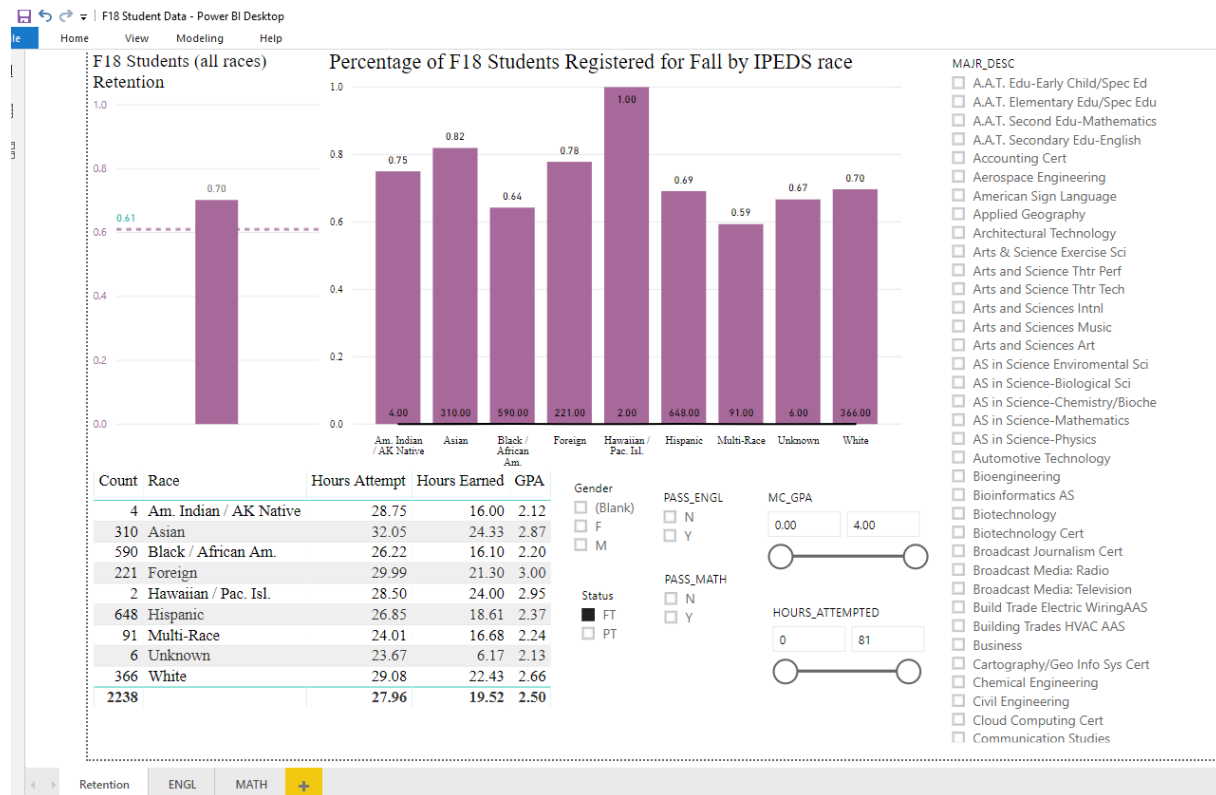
F18 Student Data - Power BI Desktop

le Home View Modeling Help

F18 Students (all races) Retention

1.0
0.8
0.70
0.61
0.6
0.4
0.2
0.0

Percentage of F18 Students Registered for Fall by IPEDS race

1.0
0.8
0.6
0.4
0.2
0.0

0.75 0.82 0.64 0.78 1.00 0.69 0.59 0.67 0.70

4.00 310.00 590.00 221.00 2.00 648.00 91.00 6.00 366.00

Am. Indian / AK Native | Asian | Black / African Am. | Foreign | Hawaiian / Pac. Isl. | Hispanic | Multi-Race | Unknown | White

| Count | Race | Hours Attempt | Hours Earned | GPA |
|---|---|---|---|---|
| 4 | Am. Indian / AK Native | 28.75 | 16.00 | 2.12 |
| 310 | Asian | 32.05 | 24.33 | 2.87 |
| 590 | Black / African Am. | 26.22 | 16.10 | 2.20 |
| 221 | Foreign | 29.99 | 21.30 | 3.00 |
| 2 | Hawaiian / Pac. Isl. | 28.50 | 24.00 | 2.95 |
| 648 | Hispanic | 26.85 | 18.61 | 2.37 |
| 91 | Multi-Race | 24.01 | 16.68 | 2.24 |
| 6 | Unknown | 23.67 | 6.17 | 2.13 |
| 366 | White | 29.08 | 22.43 | 2.66 |
| 2238 | | 27.96 | 19.52 | 2.50 |

Gender
(Blank)
F
M

Status
FT
PT

PASS_ENGL
N
Y

PASS_MATH
N
Y

MC_GPA
0.00
4.00

HOURS_ATTEMPTED
0
81

MAJR_DESC
A.A.T. Edu-Early Child/Spec Ed
A.A.T. Elementary Edu/Spec Edu
A.A.T. Second Edu-Mathematics
A.A.T. Secondary Edu-English
Accounting Cert
Aerospace Engineering
American Sign Language
Applied Geography
Architectural Technology
Arts & Science Exercise Sci
Arts and Science Thtr Perf
Arts and Science Thtr Tech
Arts and Sciences Intnl
Arts and Sciences Music
Arts and Sciences Art
AS in Science Enviromental Sci
AS in Science-Biological Sci
AS in Science-Chemistry/Bioche
AS in Science-Mathematics
AS in Science-Physics
Automotive Technology
Bioengineering
Bioinformatics AS
Biotechnology
Biotechnology Cert
Broadcast Journalism Cert
Broadcast Media: Radio
Broadcast Media: Television
Build Trade Electric WiringAAS
Building Trades HVAC AAS
Business
Cartography/Geo Info Sys Cert
Chemical Engineering
Civil Engineering
Cloud Computing Cert
Communication Studies

Retention ENGL MATH +